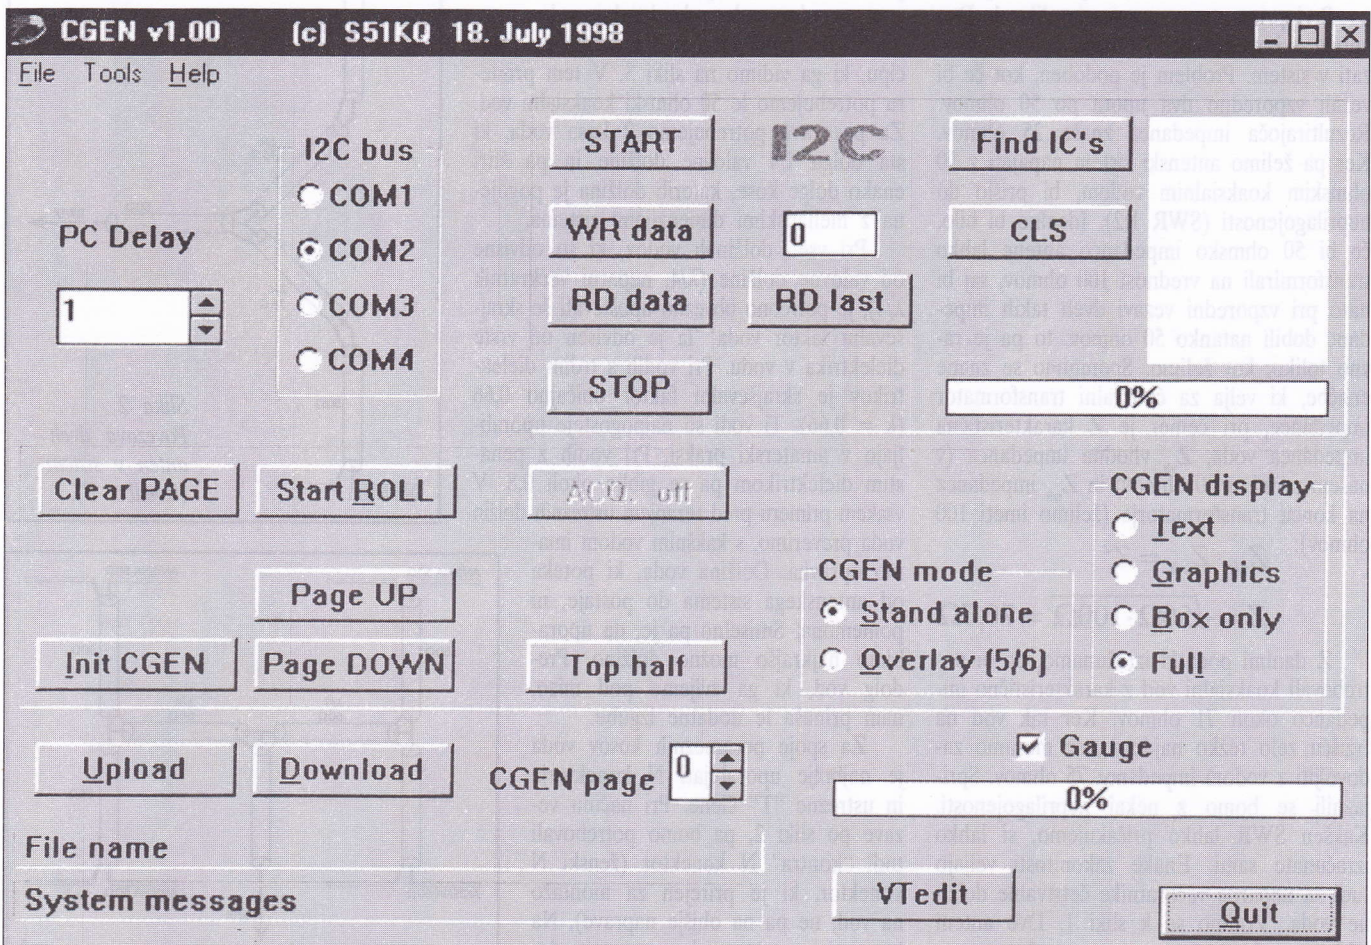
CGEN v1.00 (c) S51KQ 18. July 1998

File Tools Help

I2C bus
COM1
COM2
COM3
COM4

PC Delay
1

START
I2C
Find IC's
WR data
0
CLS
RD data
RD last
STOP
0%

Clear PAGE
Start ROLL
ACQ. off

CGEN display
Text
Graphics
Box only
Full

CGEN mode
Stand alone
Overlay (5/6)

Page UP
Init CGEN
Page DOWN
Top half

Gauge
0%

Upload
Download
CGEN page 0

File name
System messages
VTedit
Quit